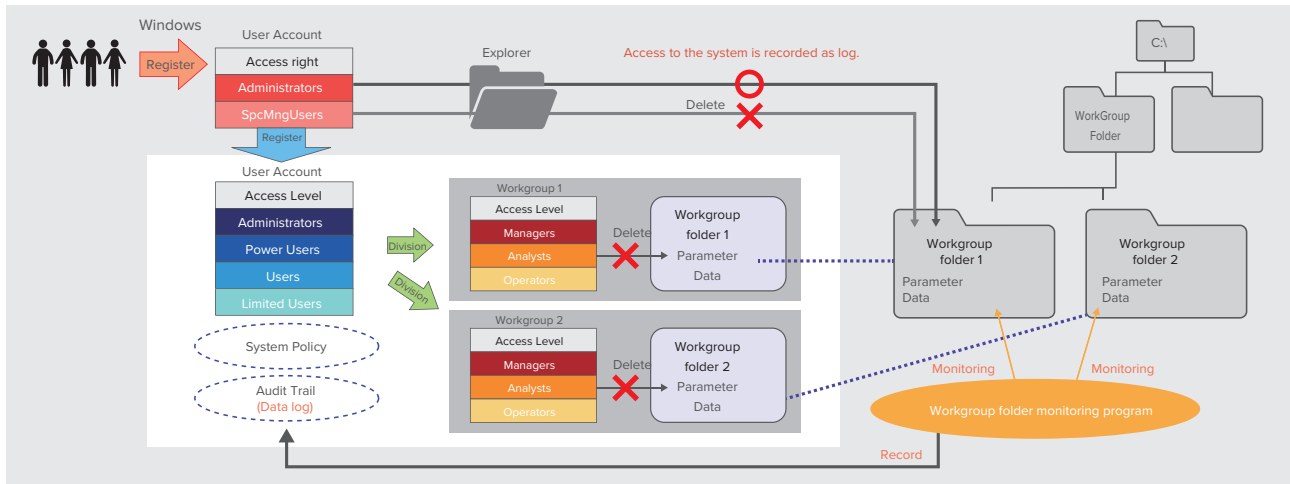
Windows

Register

User Account

| Access right |
|---|
| Administrators |
| SpcMngUsers |

Register

Explorer

Access to the system is recorded as log.

Delete

C:\

WorkGroup Folder

User Account

| Access Level |
|---|
| Administrators |
| Power Users |
| Users |
| Limited Users |

Division

Division

System Policy

Audit Trail (Data log)

Workgroup 1

| Access Level |
|---|
| Managers |
| Analysts |
| Operators |

Delete

Workgroup folder 1 Parameter Data

Workgroup 2

| Access Level |
|---|
| Managers |
| Analysts |
| Operators |

Delete

Workgroup folder 2 Parameter Data

Workgroup folder 1 Parameter Data

Workgroup folder 2 Parameter Data

Monitoring

Monitoring

Workgroup folder monitoring program

Record